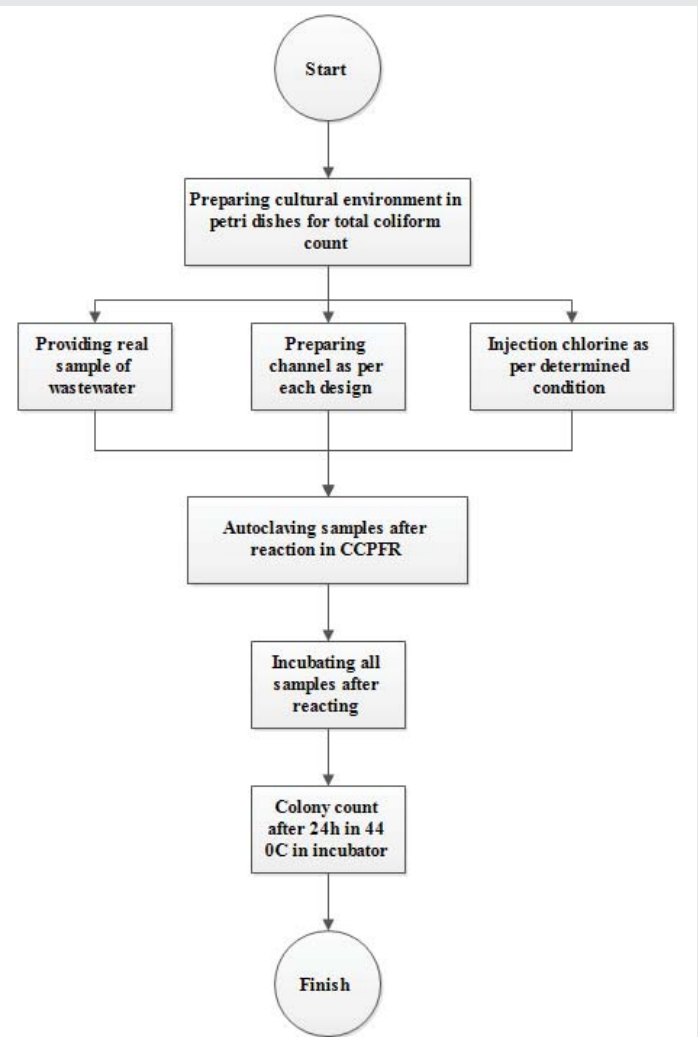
Start

Preparing cultural environment in petri dishes for total coliform count

Providing real sample of wastewater

Preparing channel as per each design

Injection chlorine as per determined condition

Autoclaving samples after reaction in CCPFR

Incubating all samples after reacting

Colony count after 24h in 44 0C in incubator

Finish